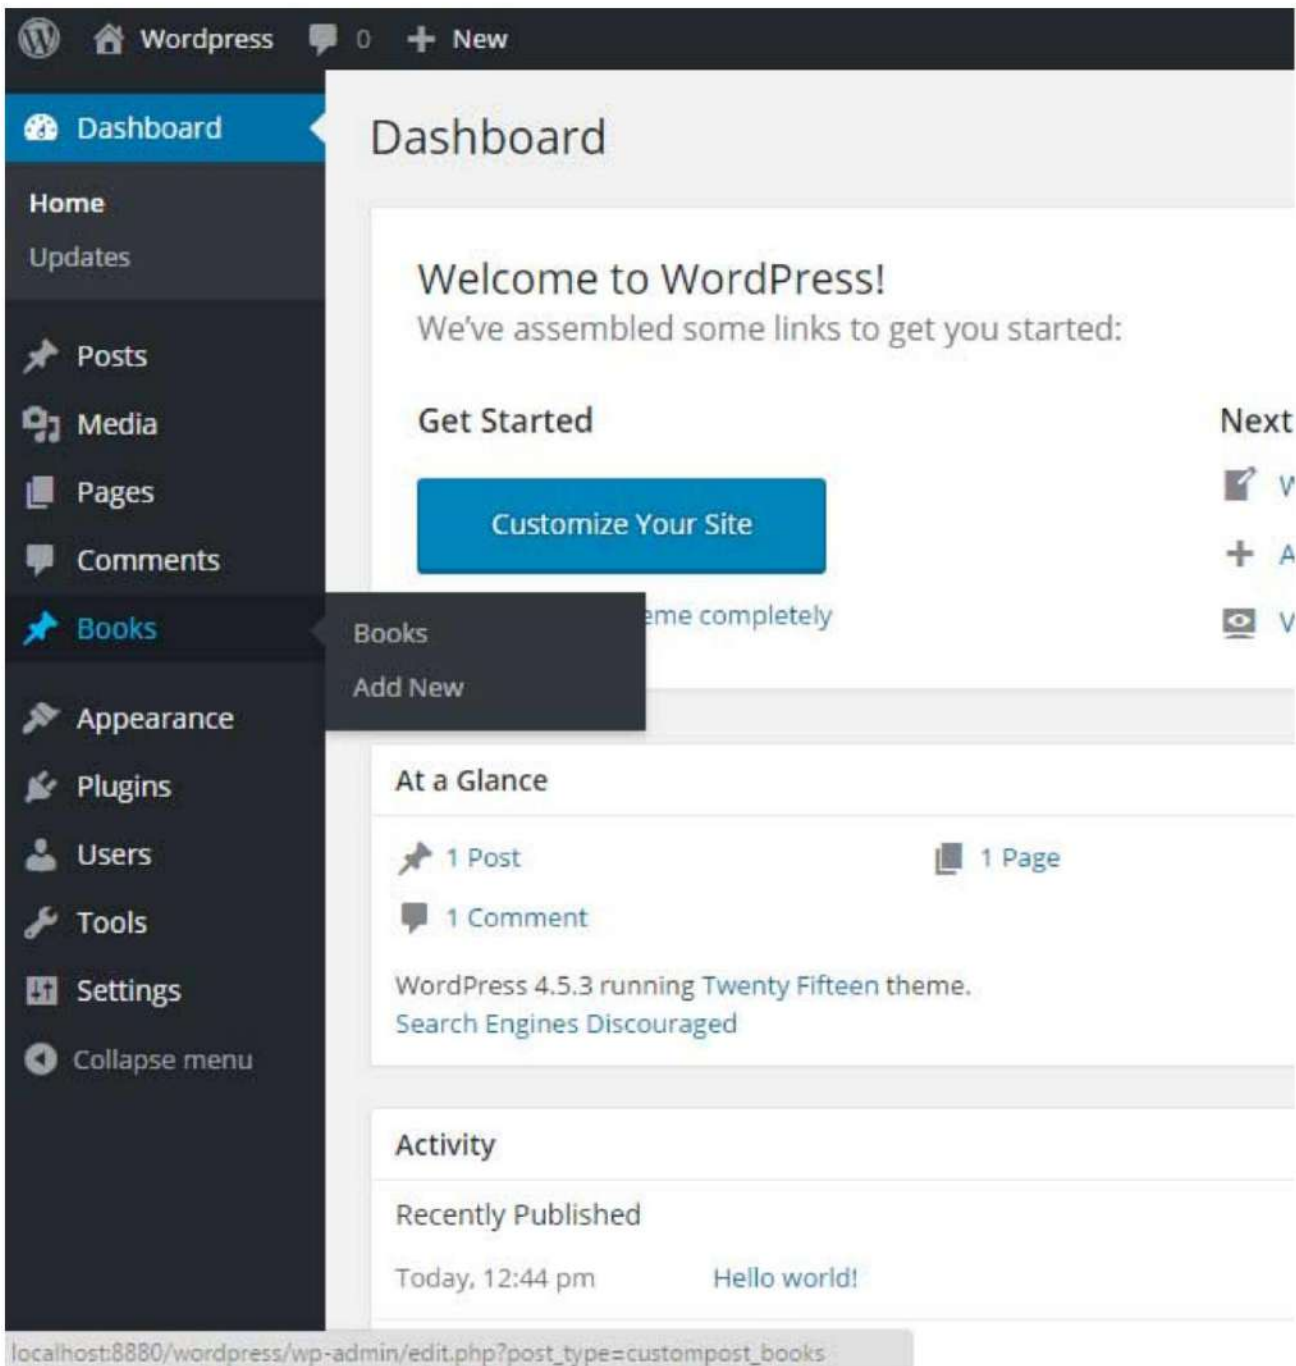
Wordpress 0 New

Dashboard

Home
Updates

Posts
Media
Pages
Comments
Books
Appearance
Plugins
Users
Tools
Settings
Collapse menu

Books
Add New

Dashboard

Welcome to WordPress!
We've assembled some links to get you started:

Get Started

Customize Your Site

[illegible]eme completely

Next
V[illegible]
A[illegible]
V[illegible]

At a Glance

1 Post
1 Page
1 Comment

WordPress 4.5.3 running Twenty Fifteen theme.
Search Engines Discouraged

Activity

Recently Published

Today, 12:44 pm Hello world!

localhost:8880/wordpress/wp-admin/edit.php?post_type=custompost_books